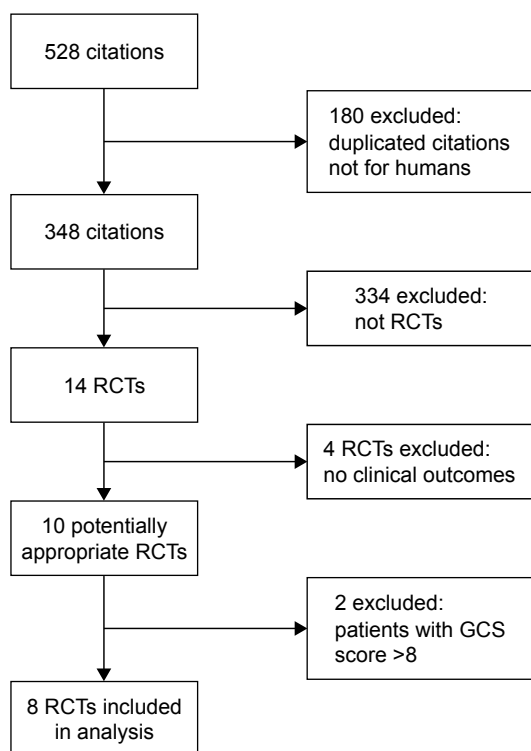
528 citations

180 excluded:
duplicated citations
not for humans

348 citations

334 excluded:
not RCTs

14 RCTs

4 RCTs excluded:
no clinical outcomes

10 potentially
appropriate RCTs

2 excluded:
patients with GCS
score >8

8 RCTs included
in analysis